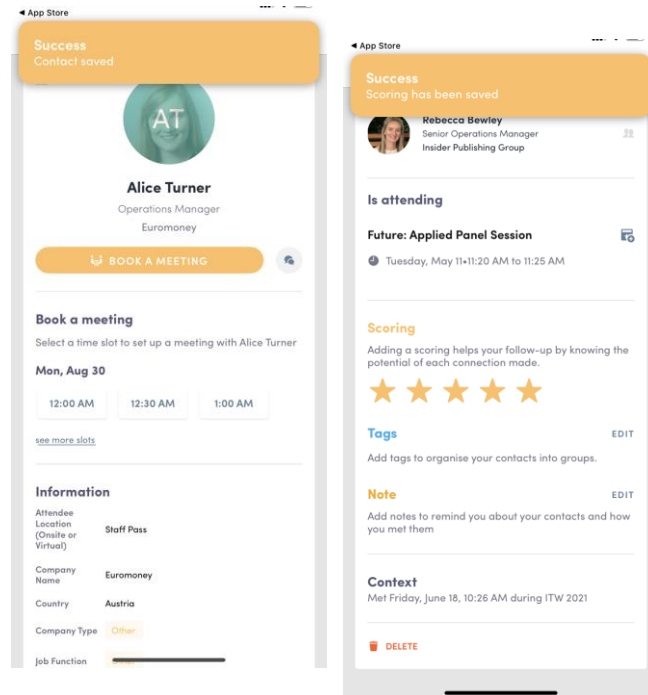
◀ App Store

Success
Contact saved

AT

Alice Turner
Operations Manager
Euromoney

BOOK A MEETING

Book a meeting
Select a time slot to set up a meeting with Alice Turner

Mon, Aug 30

12:00 AM
12:30 AM
1:00 AM

see more slots

Information

| | |
|---|---|
| Attendee Location (Onsite or Virtual) | Staff Pass |
| Company Name | Euromoney |
| Country | Austria |
| Company Type | Other |
| Job Function | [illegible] |

◀ App Store

Success
Scoring has been saved

Rebecca Bewley
Senior Operations Manager
Insider Publishing Group

Is attending

Future: Applied Panel Session
Tuesday, May 11•11:20 AM to 11:25 AM

Scoring
Adding a scoring helps your follow-up by knowing the potential of each connection made.

Tags
EDIT
Add tags to organise your contacts into groups.

Note
EDIT
Add notes to remind you about your contacts and how you met them

Context
Met Friday, June 18, 10:26 AM during ITW 2021

DELETE